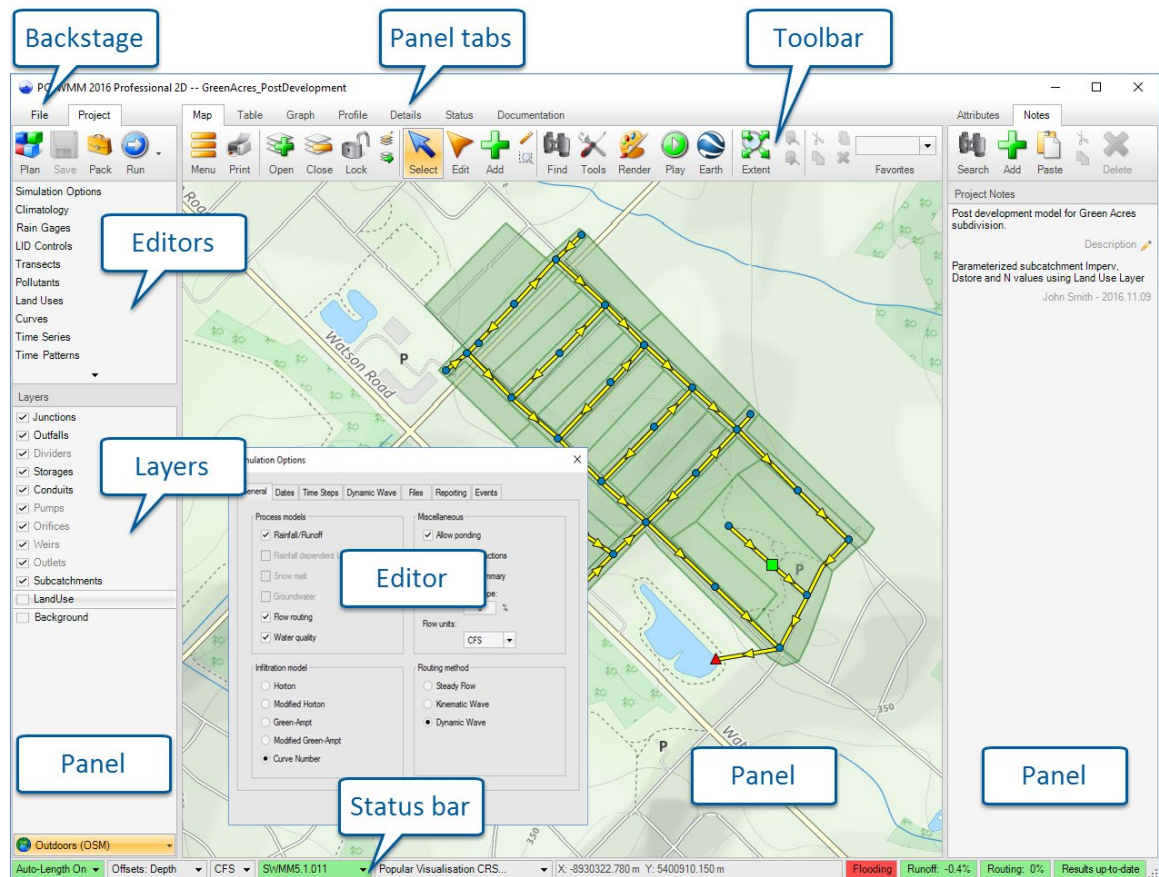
Backstage

Panel tabs

Toolbar

PC WMM 2016 Professional 2D -- GreenAcres_PostDevelopment

File Project

Map Table Graph Profile Details Status Documentation

Attributes Notes

Plan Save Pack Run

Menu Print Open Close Lock Select Edit Add Find Tools Render Play Earth Extent Favorites

Search Add Paste Delete

Simulation Options
Climatology
Rain Gages
LID Controls
Transects
Pollutants
Land Uses
Curves
Time Series
Time Patterns

Editors

Project Notes

Post development model for Green Acres subdivision.

Description

Parameterized subcatchment Imperv, Dstore and N values using Land Use Layer

John Smith - 2016.11.09

Layers

Junctions
Outfalls
Dividers
Storages
Conduits
Pumps
Orifices
Weirs
Outlets
Subcatchments
LandUse
Background

Layers

Watson Road

P

Road

mulation Options

General Dates Time Steps Dynamic Wave Files Reporting Events

Process models
Rainfall/Runoff
Rainfall dependent I
Snow melt
Groundwater
Flow routing
Water quality

Miscellaneous
Allow ponding
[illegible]ctions
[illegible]mmary
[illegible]pe:
%
Flow units:
CFS

Editor

Infiltration model
Horton
Modified Horton
Green-Ampt
Modified Green-Ampt
Curve Number

Routing method
Steady Flow
Kinematic Wave
Dynamic Wave

P

P

350

350

Panel

Panel

Panel

Status bar

Outdoors (OSM)

Auto-Length On Offsets: Depth CFS SWMM5.1.011 Popular Visualisation CRS... X: -8930322.780 m Y: 5400910.150 m Flooding Runoff: -0.4% Routing: 0% Results up-to-date